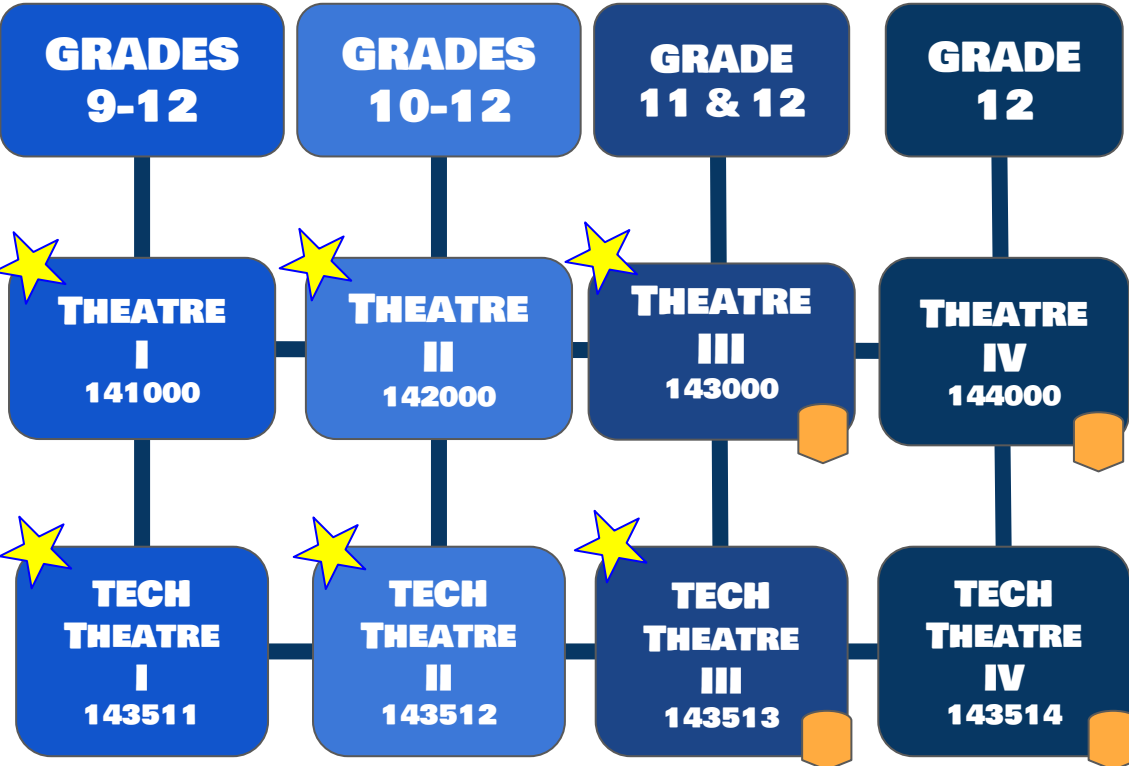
GRADES 9-12

GRADES 10-12

GRADE 11 & 12

GRADE 12

THEATRE I 141000

THEATRE II 142000

THEATRE III 143000

THEATRE IV 144000

TECH THEATRE I 143511

TECH THEATRE II 143512

TECH THEATRE III 143513

TECH THEATRE IV 143514